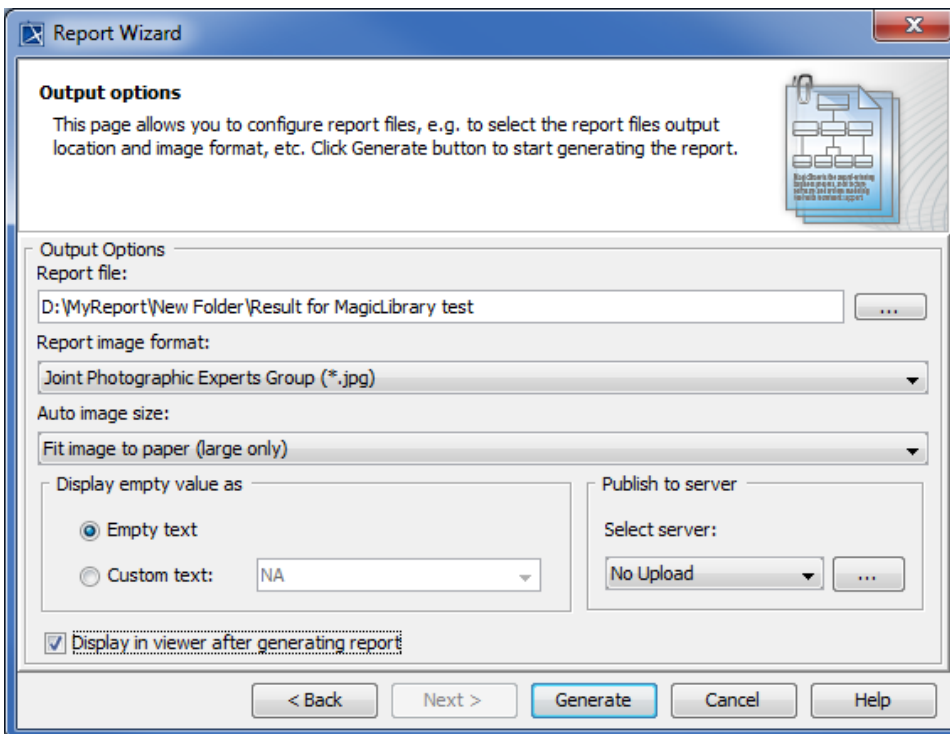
Report Wizard

**Output options**

This page allows you to configure report files, e.g. to select the report files output location and image format, etc. Click Generate button to start generating the report.

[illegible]

Output Options

Report file:

D:\MyReport\New Folder\Result for MagicLibrary test

...

Report image format:

Joint Photographic Experts Group (*.jpg)

Auto image size:

Fit image to paper (large only)

Display empty value as

Empty text

Custom text: NA

Publish to server

Select server:

No Upload

...

Display in viewer after generating report

< Back

Next >

Generate

Cancel

Help